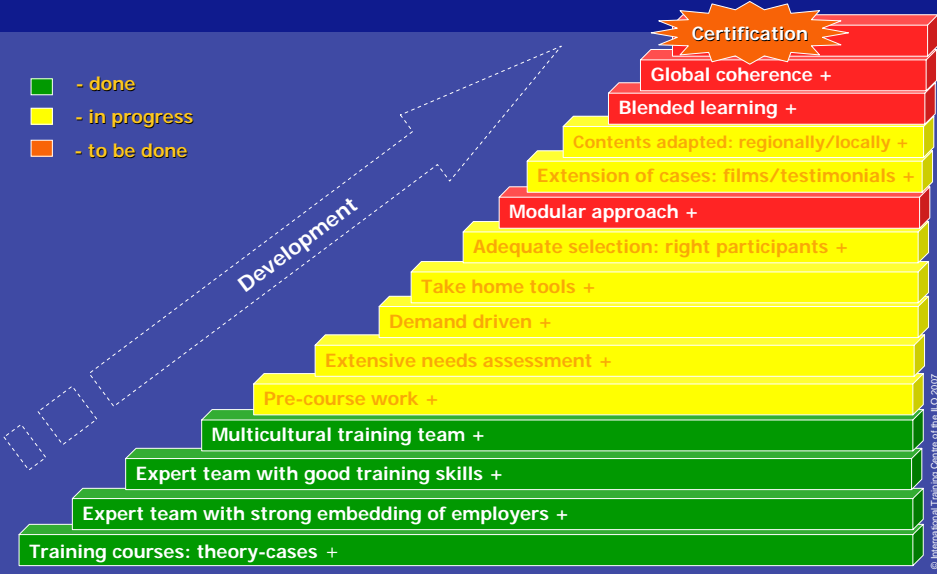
- done
- in progress
- to be done

Development

Certification
Global coherence +
Blended learning +
Contents adapted: regionally/locally +
Extension of cases: films/testimonials +
Modular approach +
Adequate selection: right participants +
Take home tools +
Demand driven +
Extensive needs assessment +
Pre-course work +
Multicultural training team +
Expert team with good training skills +
Expert team with strong embedding of employers +
Training courses: theory-cases +

© International Training Centre of the ILO 2007